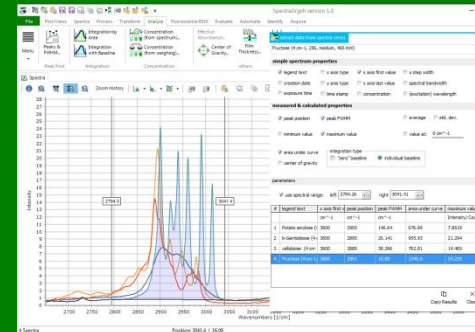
SpectraGryph version 1.0

File | Plot/View | Spectra | Process | Transform | Analyze | Fluorescence/EEM | Evaluate | Automate | Identify | Acquire

Menu | Peaks & Pdf-lst | Integration Area | Integration with Baseline | Concentration from spectrum | Concentration from weighting | Effective Absorbance | Center of Gravity | Film thickness

Peak find | Integration | | Others

Spectra

Zoom History

Intensity

28
27
26
25
24
23
22
21
20
19
18
17
16
15
14
13
12
11
10
9
8
7
6
5
4
3
2
1
0

2794.3
3041.4

2700 2750 2800 2850 2900 2950 3000 3050 3100 3150
Wavenumbers [1/cm]

4 Spectra | Position: 3041.4 | 30.06

select data from spectra views
Fructose (4 cm-1, 20s, medium, 488 nm)

simple spectrum properties

legend text | x axis type | x axis first value | x step width
creation date | y axis type | x axis last value | spectral bandwidth
exposure time | time stamp | concentration | (excitation) wavelength

measured & calculated properties

peak position | peak FWHM | average | std. dev.
minimum value | maximum value | value at: 0 cm^-1
area under curve | integration type | "zero" baseline | individual baseline
center of gravity

parameters

use spectral range: | left 2794.26 | right 3041.41

| # | legend text | x axis first v | peak position | peak FWHM | area under curve | maximum valu |
|---|---|---|---|---|---|---|
| | | cm^-1 | cm^-1 | cm^-1 | | Intensity/ Cou |
| 1 | Potato amylose (4 | 3600 | 2900 | 146.04 | 676.49 | 7.8539 |
| 2 | b-Glucose (4 | 3600 | 2895 | 26.141 | 955.93 | 21.294 |
| 3 | cellobiose (4 cm- | 3600 | 2889 | 38.366 | 762.81 | 14.405 |
| 4 | Fructose (4 cm-1 | 3600 | 2901 | 10.80 | 1240.4 | 28.255 |

Copy Results | Clear